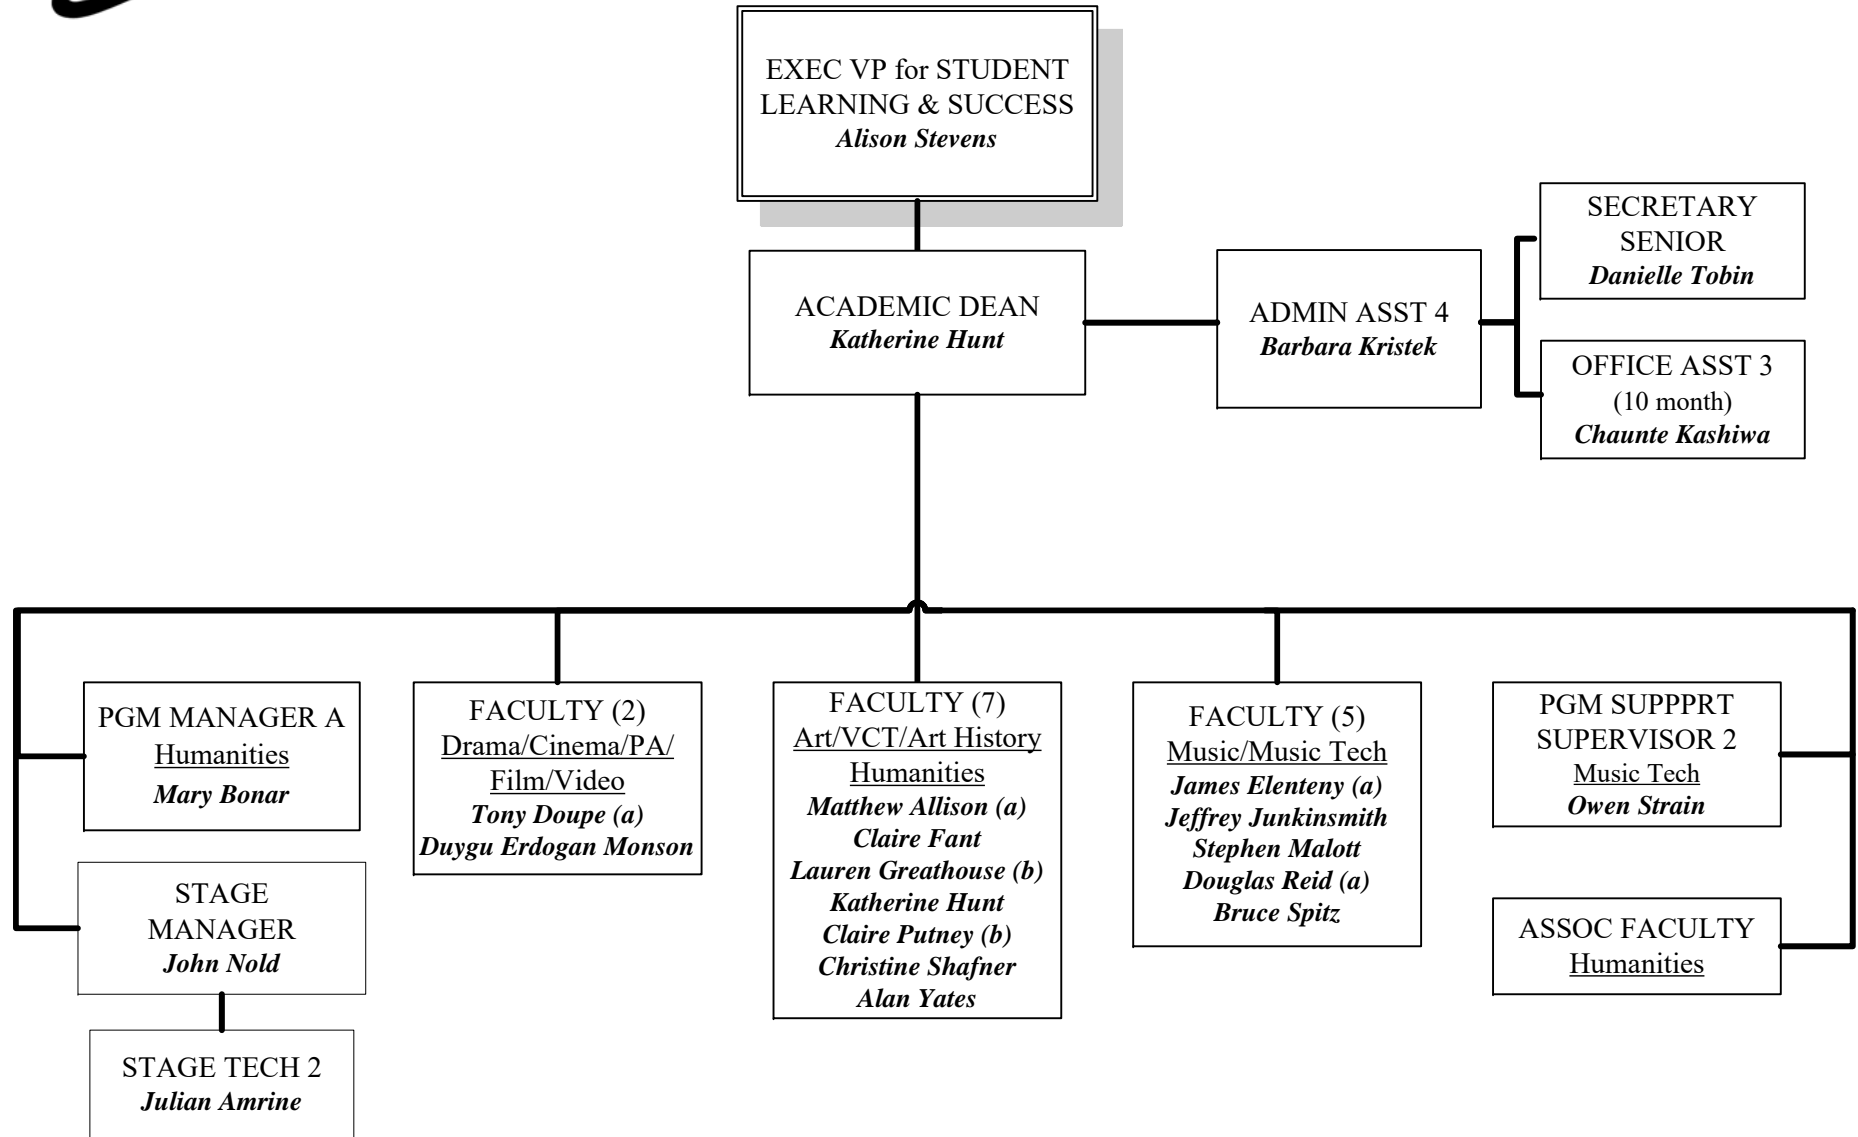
EXEC VP for STUDENT LEARNING & SUCCESS
Alison Stevens

ACADEMIC DEAN
Katherine Hunt

ADMIN ASST 4
Barbara Kristek

SECRETARY SENIOR
Danielle Tobin

OFFICE ASST 3
(10 month)
Chaunte Kashiwa

PGM MANAGER A
Humanities
Mary Bonar

STAGE MANAGER
John Nold

STAGE TECH 2
Julian Amrine

FACULTY (2)
Drama/Cinema/PA/Film/Video
Tony Doupe (a)
Duygu Erdogan Monson

FACULTY (7)
Art/VCT/Art History
Humanities
Matthew Allison (a)
Claire Fant
Lauren Greathouse (b)
Katherine Hunt
Claire Putney (b)
Christine Shafner
Alan Yates

FACULTY (5)
Music/Music Tech
James Elenteny (a)
Jeffrey Junkinsmith
Stephen Malott
Douglas Reid (a)
Bruce Spitz

PGM SUPPPRT SUPERVISOR 2
Music Tech
Owen Strain

ASSOC FACULTY
Humanities